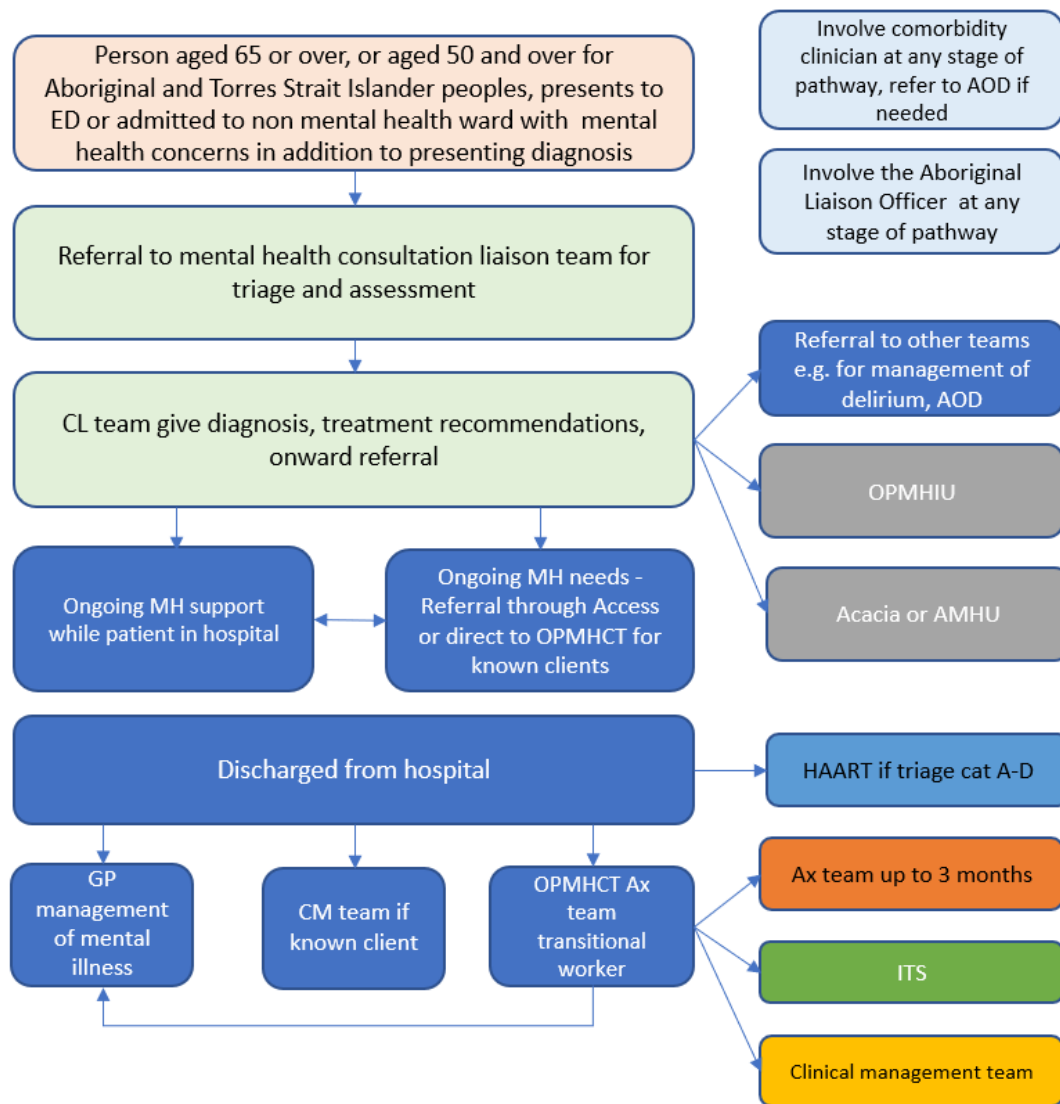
Person aged 65 or over, or aged 50 and over for Aboriginal and Torres Strait Islander peoples, presents to ED or admitted to non mental health ward with mental health concerns in addition to presenting diagnosis

Involve comorbidity clinician at any stage of pathway, refer to AOD if needed

Involve the Aboriginal Liaison Officer at any stage of pathway

Referral to mental health consultation liaison team for triage and assessment

CL team give diagnosis, treatment recommendations, onward referral

Referral to other teams e.g. for management of delirium, AOD

OPMHIU

Acacia or AMHU

Ongoing MH support while patient in hospital

Ongoing MH needs - Referral through Access or direct to OPMHCT for known clients

Discharged from hospital

HAART if triage cat A-D

GP management of mental illness

CM team if known client

OPMHCT Ax team transitional worker

Ax team up to 3 months

ITS

Clinical management team